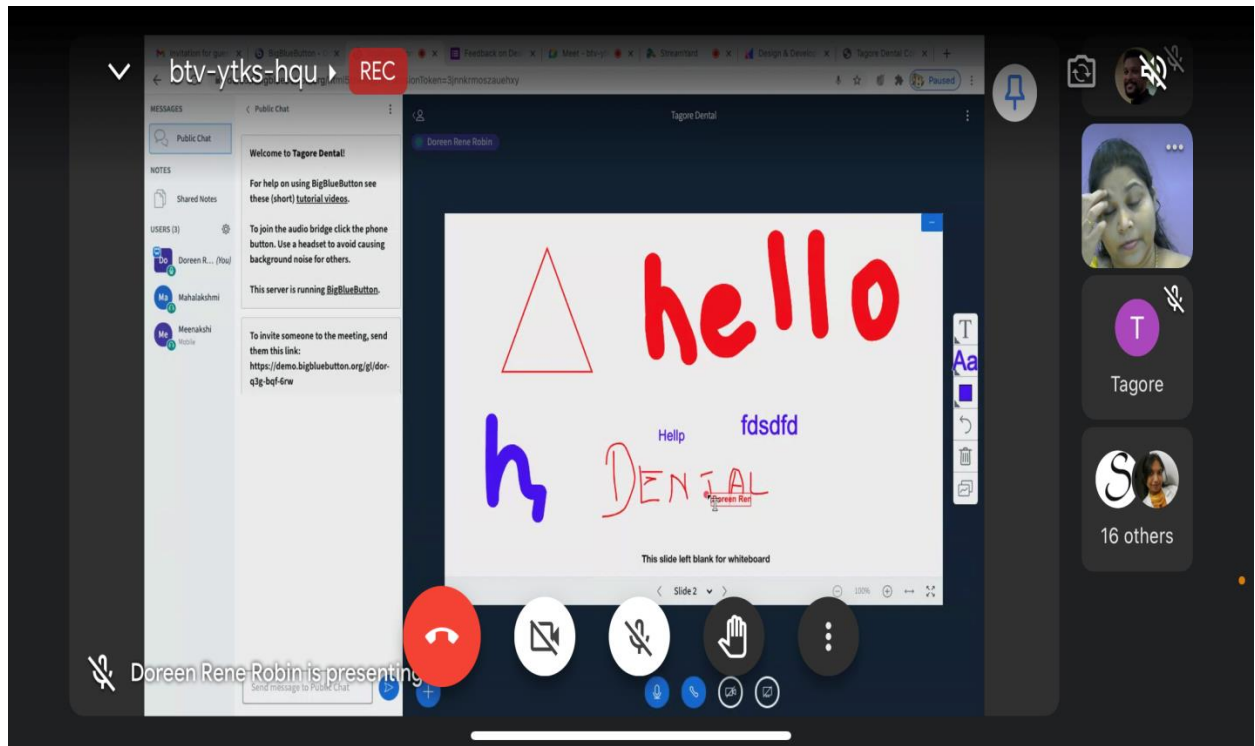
btv-ytks-hqu REC

Invitation for gue | BigBlueButton | Feedback on De | Meet - btv-yt | Streamyard | Design & Develo | Tagore Dental Co

sionToken=3jnnkrmoszauehxy

Paused

MESSAGES
Public Chat
NOTES
Shared Notes
USERS (3)
Doreen R... (You)
Mahalakshmi
Meenakshi
Mobile

Public Chat

Welcome to Tagore Dental!

For help on using BigBlueButton see these (short) tutorial videos.

To join the audio bridge click the phone button. Use a headset to avoid causing background noise for others.

This server is running BigBlueButton.

To invite someone to the meeting, send them this link: https://demo.bigbluebutton.org/gl/dor-q3g-bqf-6rw

Send message to Public Chat

Tagore Dental

Doreen Rene Robin

hello

h

Hellp

fdsdfd

DENTAL

Doreen Ren

This slide left blank for whiteboard

Slide 2

100%

Aa

T

Tagore

16 others

Doreen Rene Robin is presenting